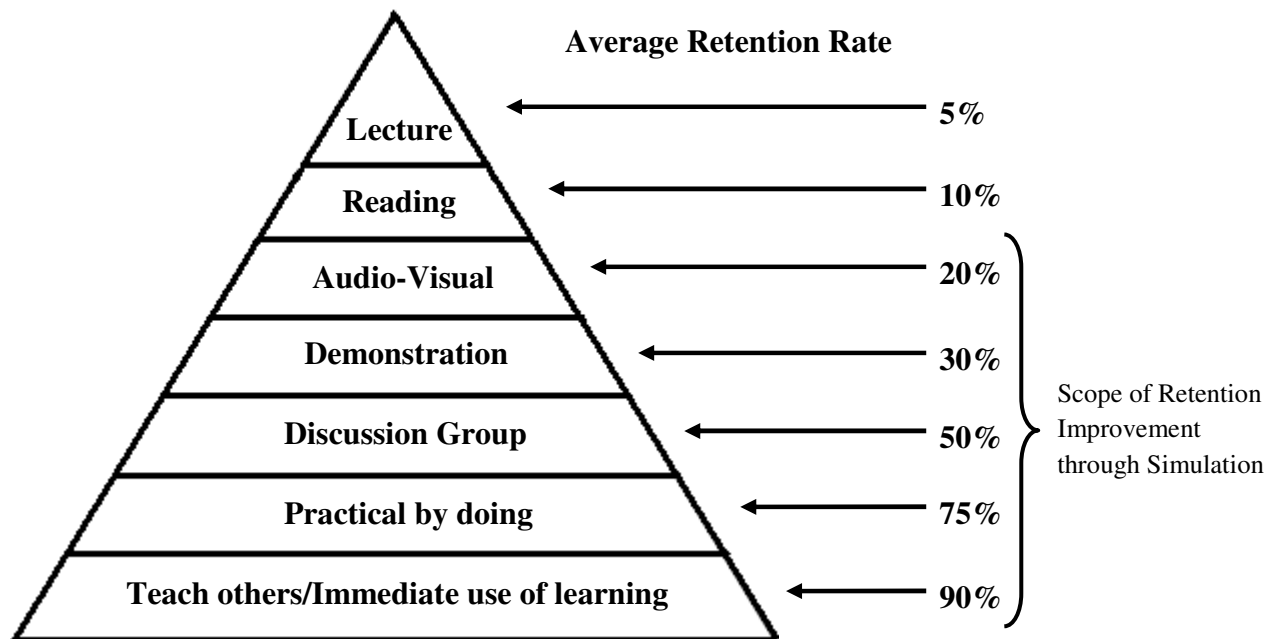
Average Retention Rate

Lecture
5%

Reading
10%

Audio-Visual
20%

Demonstration
30%

Discussion Group
50%

Practical by doing
75%

Teach others/Immediate use of learning
90%

Scope of Retention Improvement through Simulation